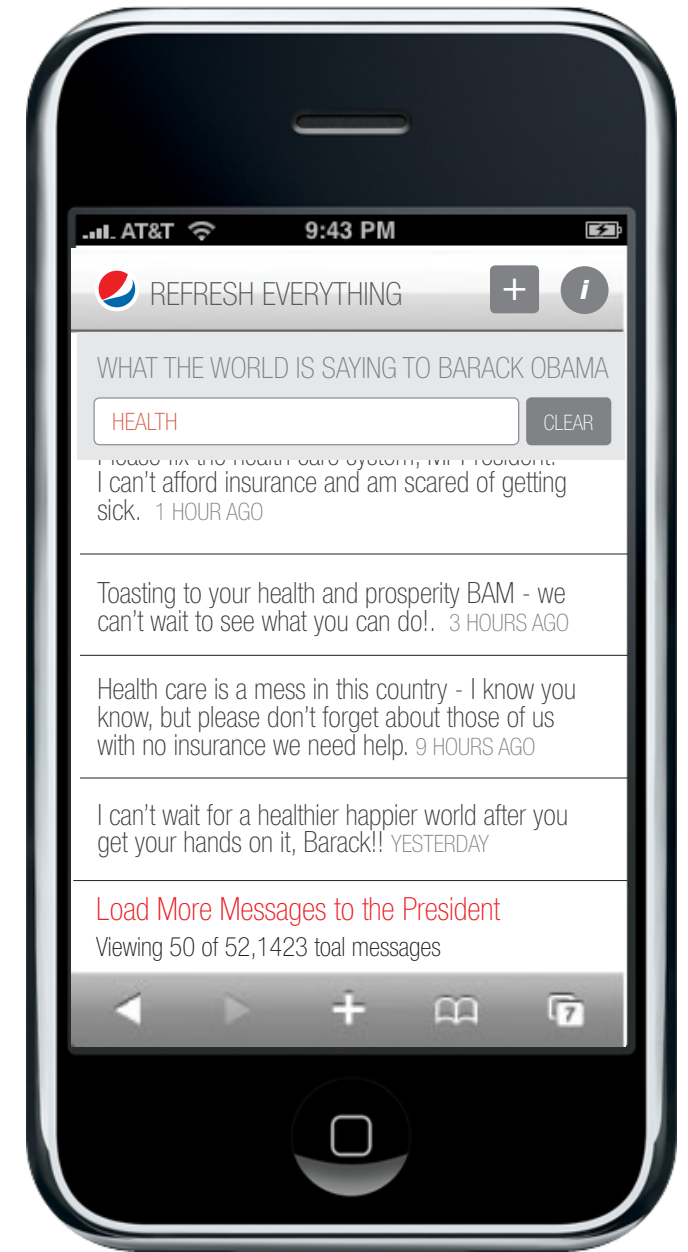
AT&T 9:43 PM

REFRESH EVERYTHING

+

i

WHAT THE WORLD IS SAYING TO BARACK OBAMA

HEALTH

CLEAR

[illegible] I can't afford insurance and am scared of getting sick. 1 HOUR AGO

Toasting to your health and prosperity BAM - we can't wait to see what you can do!. 3 HOURS AGO

Health care is a mess in this country - I know you know, but please don't forget about those of us with no insurance we need help. 9 HOURS AGO

I can't wait for a healthier happier world after you get your hands on it, Barack!! YESTERDAY

Load More Messages to the President

Viewing 50 of 52,1423 toal messages

7